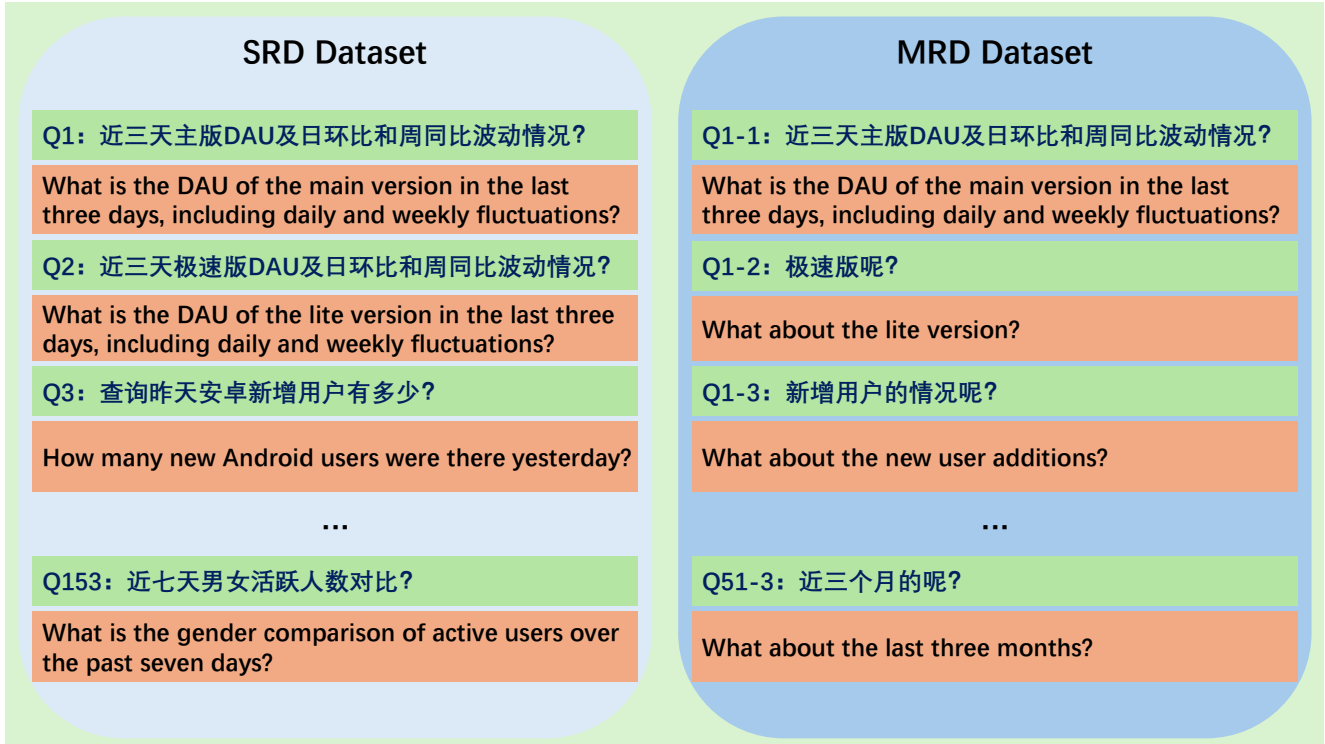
SRD Dataset

Q1：近三天主版DAU及日环比和周同比波动情况？

What is the DAU of the main version in the last three days, including daily and weekly fluctuations?

Q2：近三天极速版DAU及日环比和周同比波动情况？

What is the DAU of the lite version in the last three days, including daily and weekly fluctuations?

Q3：查询昨天安卓新增用户有多少？

How many new Android users were there yesterday?

…

Q153：近七天男女活跃人数对比？

What is the gender comparison of active users over the past seven days?

MRD Dataset

Q1-1：近三天主版DAU及日环比和周同比波动情况？

What is the DAU of the main version in the last three days, including daily and weekly fluctuations?

Q1-2：极速版呢？

What about the lite version?

Q1-3：新增用户的情况呢？

What about the new user additions?

…

Q51-3：近三个月的呢？

What about the last three months?